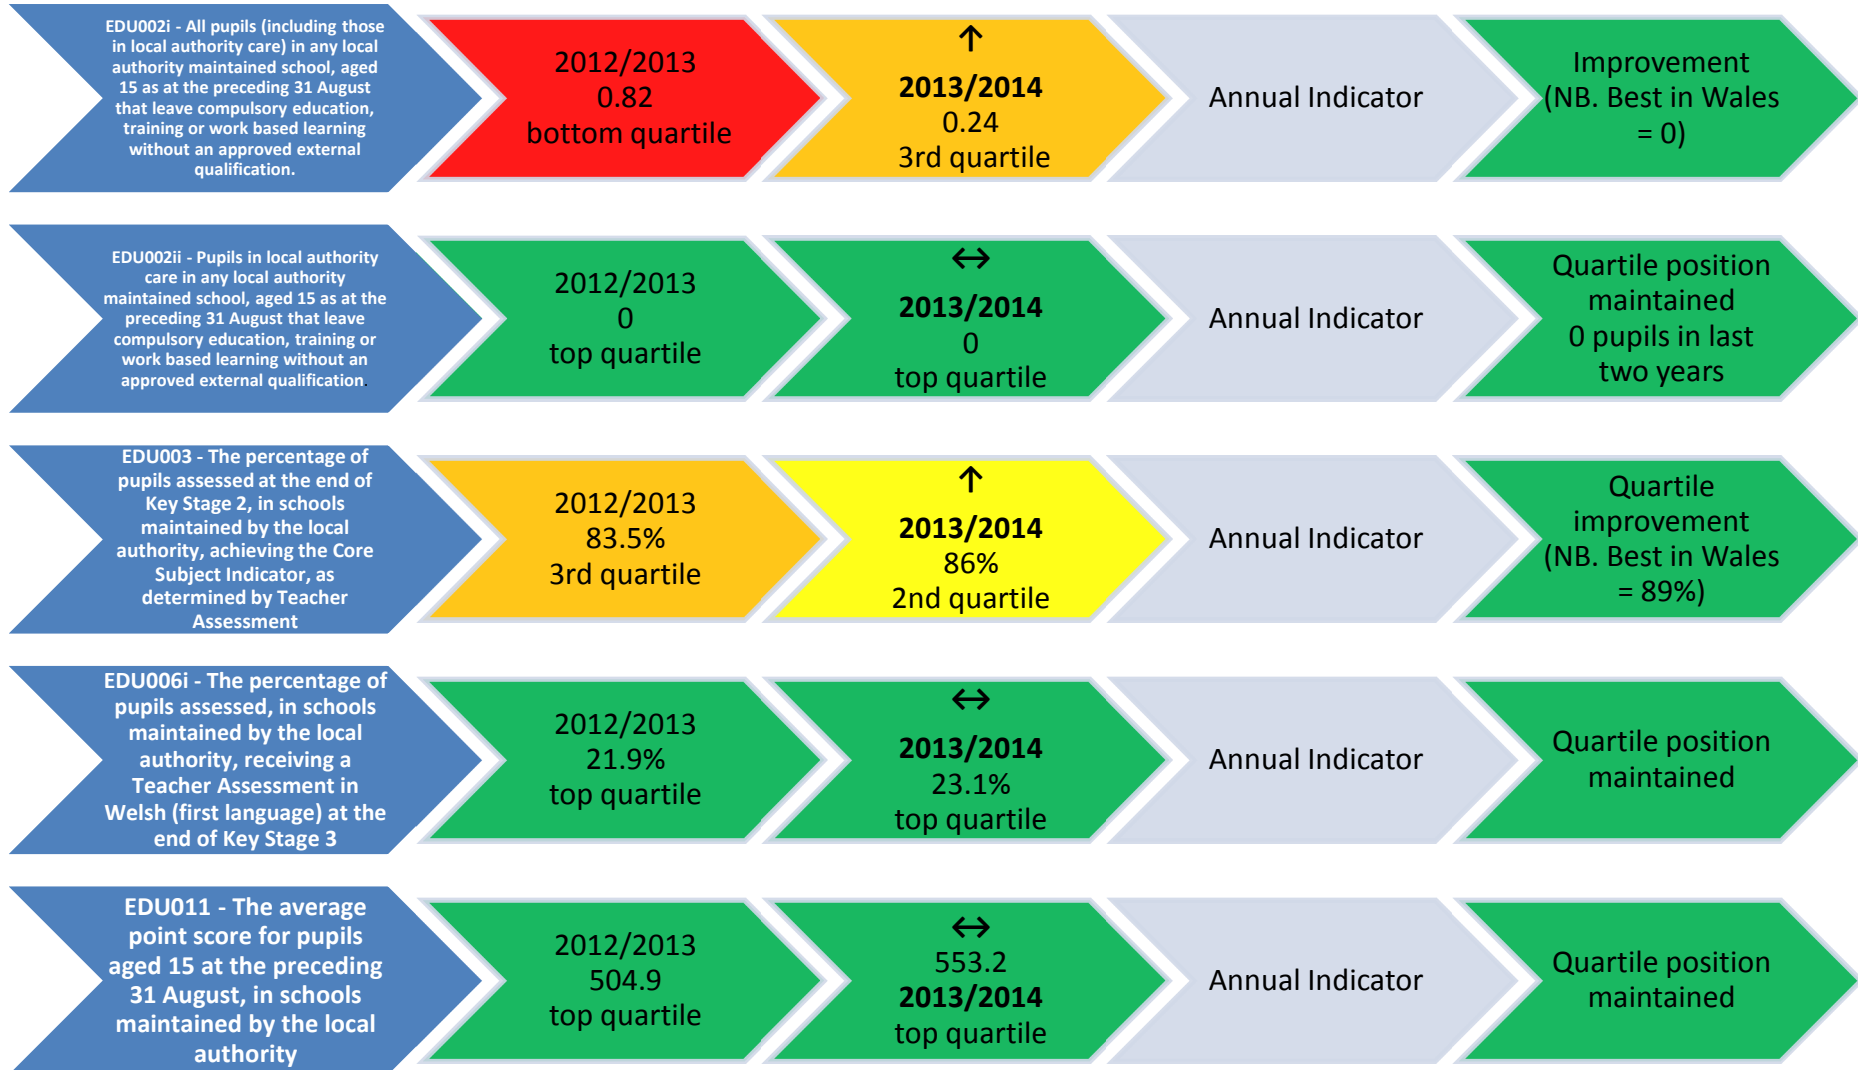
EDU002i - All pupils (including those in local authority care) in any local authority maintained school, aged 15 as at the preceding 31 August that leave compulsory education, training or work based learning without an approved external qualification.

2012/2013
0.82
bottom quartile

↑
2013/2014
0.24
3rd quartile

Annual Indicator

Improvement (NB. Best in Wales = 0)

EDU002ii - Pupils in local authority care in any local authority maintained school, aged 15 as at the preceding 31 August that leave compulsory education, training or work based learning without an approved external qualification.

2012/2013
0
top quartile

↔
2013/2014
0
top quartile

Annual Indicator

Quartile position maintained
0 pupils in last two years

EDU003 - The percentage of pupils assessed at the end of Key Stage 2, in schools maintained by the local authority, achieving the Core Subject Indicator, as determined by Teacher Assessment

2012/2013
83.5%
3rd quartile

↑
2013/2014
86%
2nd quartile

Annual Indicator

Quartile improvement (NB. Best in Wales = 89%)

EDU006i - The percentage of pupils assessed, in schools maintained by the local authority, receiving a Teacher Assessment in Welsh (first language) at the end of Key Stage 3

2012/2013
21.9%
top quartile

↔
2013/2014
23.1%
top quartile

Annual Indicator

Quartile position maintained

EDU011 - The average point score for pupils aged 15 at the preceding 31 August, in schools maintained by the local authority

2012/2013
504.9
top quartile

↔
553.2
2013/2014
top quartile

Annual Indicator

Quartile position maintained